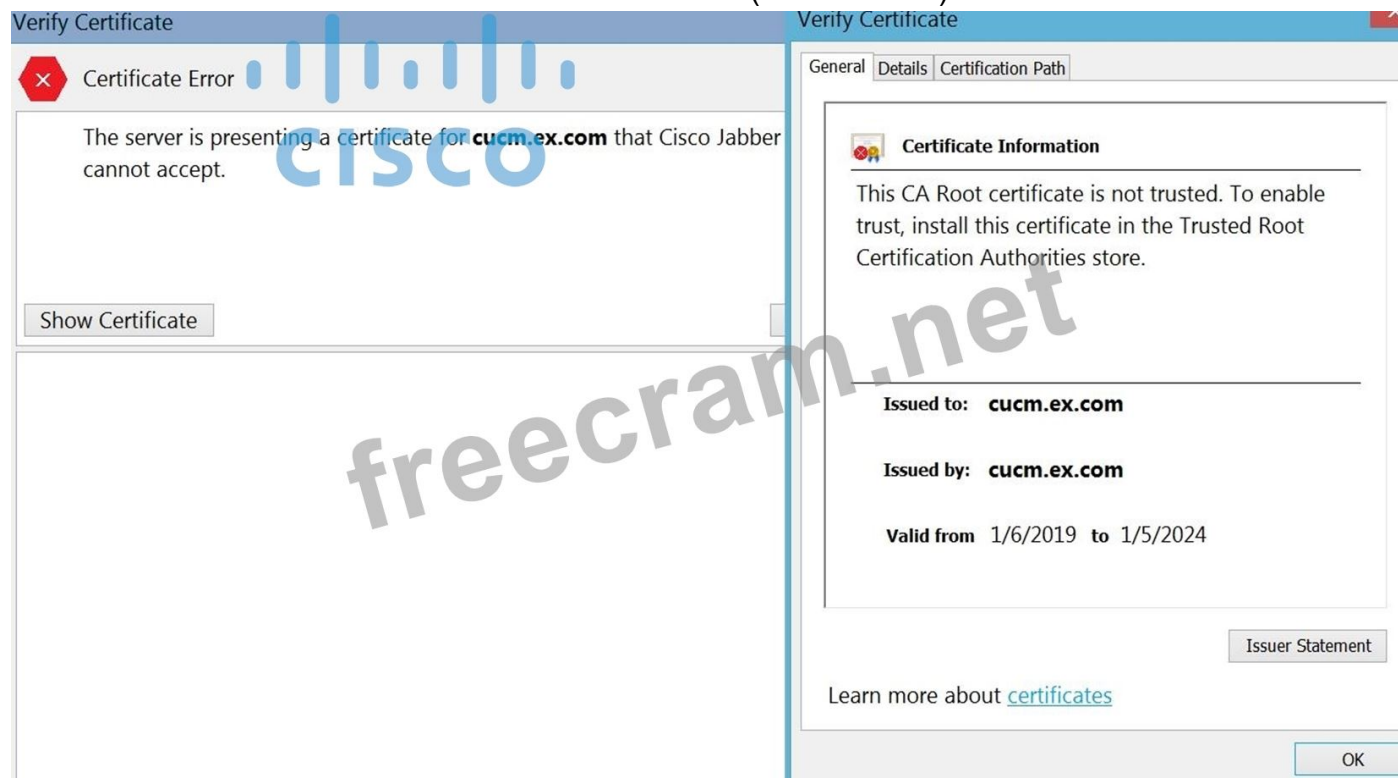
Verify Certificate

Certificate Error

cisco

The server is presenting a certificate for **cucm.ex.com** that Cisco Jabber cannot accept.

Show Certificate

Verify Certificate

General | Details | Certification Path

Certificate Information

This CA Root certificate is not trusted. To enable trust, install this certificate in the Trusted Root Certification Authorities store.

freecram.net

Issued to: cucm.ex.com

Issued by: cucm.ex.com

Valid from 1/6/2019 to 1/5/2024

Issuer Statement

Learn more about certificates

OK